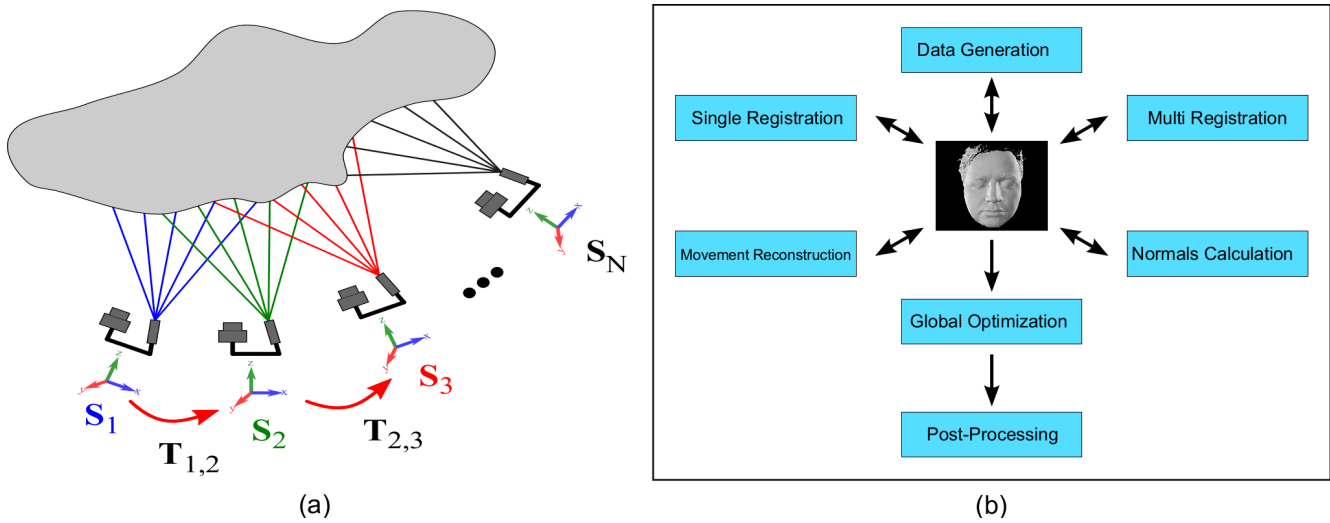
$\mathbf{S}_N$

$\mathbf{S}_3$

$\mathbf{S}_1$

$\mathbf{T}_{1,2}$

$\mathbf{S}_2$

$\mathbf{T}_{2,3}$

(a)

Data Generation

Single Registration

Multi Registration

Movement Reconstruction

Normals Calculation

Global Optimization

Post-Processing

(b)